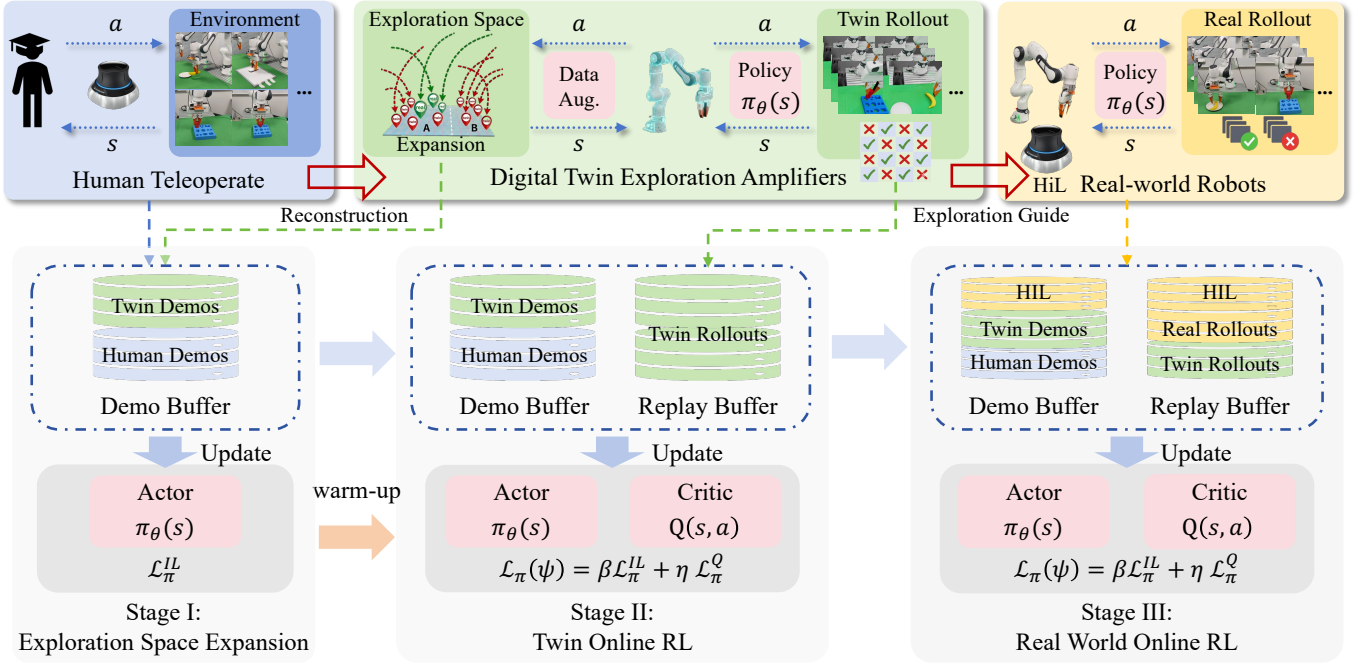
$a$

Environment

...

$s$

Human Teleoperate

Exploration Space

A

B

Expansion

Data Aug.

$a$

$s$

Policy $\pi_\theta(s)$

$a$

$s$

Twin Rollout

...

Digital Twin Exploration Amplifiers

$a$

Policy $\pi_\theta(s)$

$s$

Real Rollout

...

HiL

Real-world Robots

Reconstruction

Exploration Guide

Twin Demos

Human Demos

Demo Buffer

Update

Actor

$\pi_\theta(s)$

$\mathcal{L}_\pi^{IL}$

Stage I:
Exploration Space Expansion

warm-up

Twin Demos

Human Demos

Demo Buffer

Twin Rollouts

Replay Buffer

Update

Actor

$\pi_\theta(s)$

Critic

$Q(s,a)$

$\mathcal{L}_\pi(\psi) = \beta\mathcal{L}_\pi^{IL} + \eta\,\mathcal{L}_\pi^{Q}$

Stage II:
Twin Online RL

HIL

Twin Demos

Human Demos

Demo Buffer

HIL

Real Rollouts

Twin Rollouts

Replay Buffer

Update

Actor

$\pi_\theta(s)$

Critic

$Q(s,a)$

$\mathcal{L}_\pi(\psi) = \beta\mathcal{L}_\pi^{IL} + \eta\,\mathcal{L}_\pi^{Q}$

Stage III:
Real World Online RL